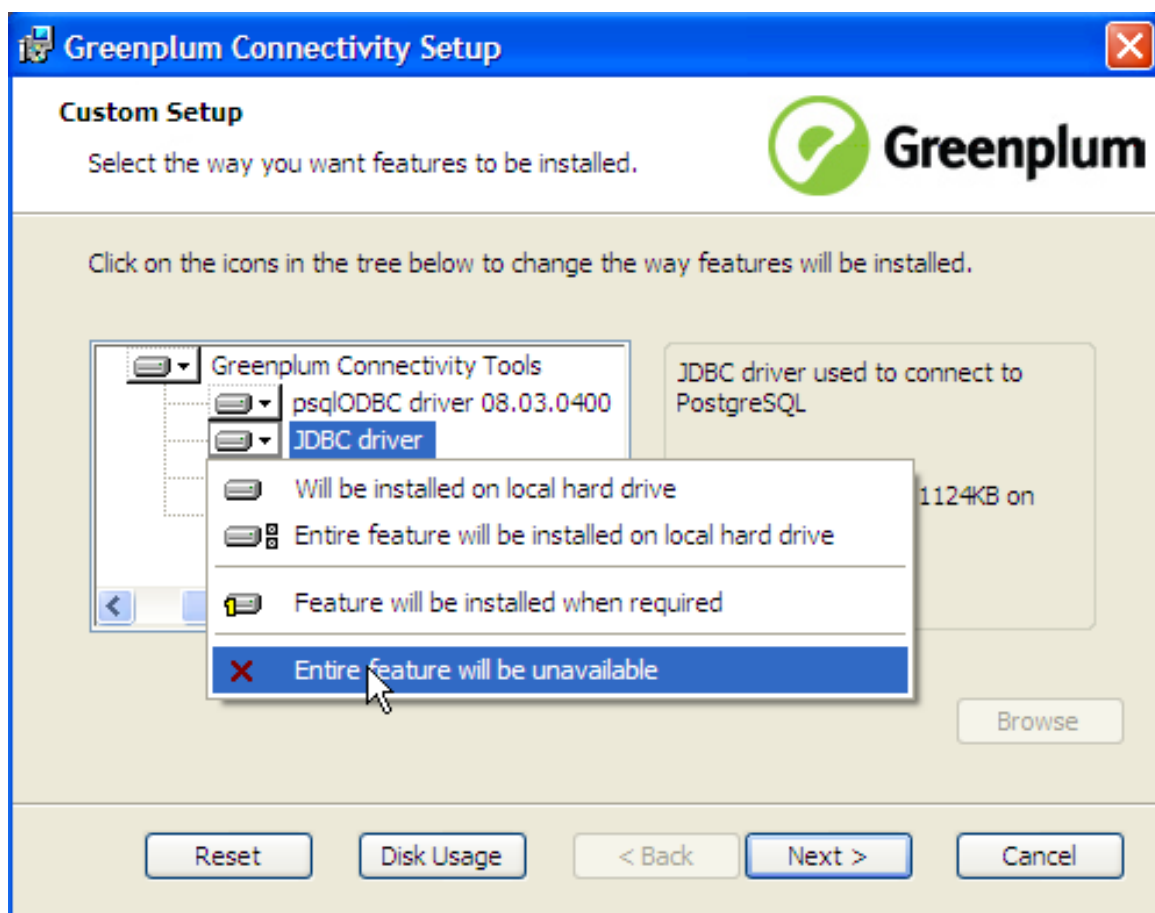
Greenplum Connectivity Setup

Custom Setup

Select the way you want features to be installed.

Greenplum

Click on the icons in the tree below to change the way features will be installed.

Greenplum Connectivity Tools
psqlODBC driver 08.03.0400
JDBC driver

Will be installed on local hard drive
Entire feature will be installed on local hard drive
Feature will be installed when required
Entire feature will be unavailable

JDBC driver used to connect to PostgreSQL

1124KB on

Browse

Reset
Disk Usage
< Back
Next >
Cancel